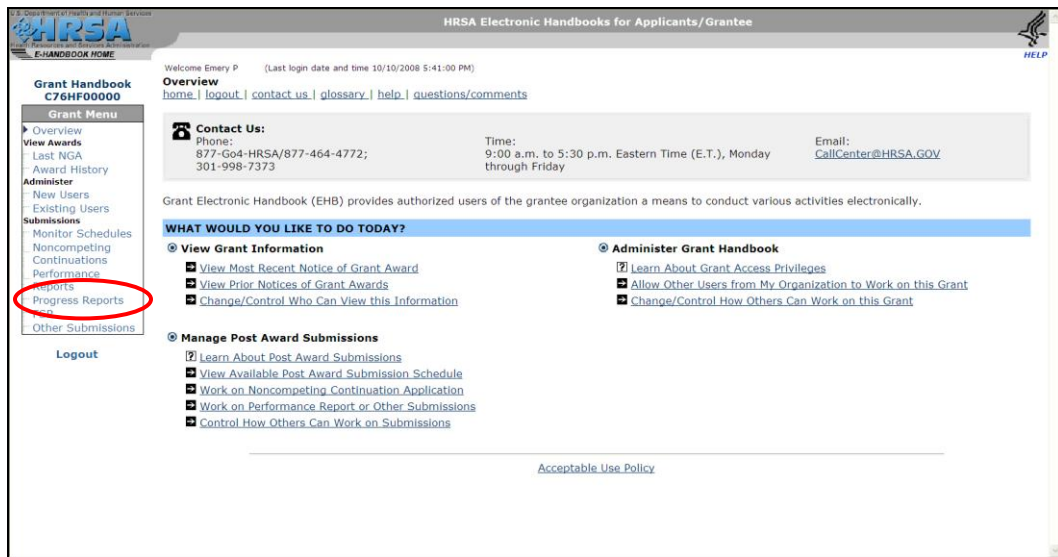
U.S. Department of Health and Human Services
HRSA
Health Resources and Services Administration
E-HANDBOOK HOME

HRSA Electronic Handbooks for Applicants/Grantee

HELP

Grant Handbook
C76HF00000

Grant Menu
Overview
View Awards
Last NGA
Award History
Administer
New Users
Existing Users
Submissions
Monitor Schedules
Noncompeting Continuations
Performance Reports
Progress Reports
FSR
Other Submissions

Logout

Welcome Emery P (Last login date and time 10/10/2008 5:41:00 PM)

Overview
home | logout | contact us | glossary | help | questions/comments

Contact Us:
Phone:
877-Go4-HRSA/877-464-4772; 301-998-7373

Time:
9:00 a.m. to 5:30 p.m. Eastern Time (E.T.), Monday through Friday

Email:
CallCenter@HRSA.GOV

Grant Electronic Handbook (EHB) provides authorized users of the grantee organization a means to conduct various activities electronically.

WHAT WOULD YOU LIKE TO DO TODAY?

View Grant Information
View Most Recent Notice of Grant Award
View Prior Notices of Grant Awards
Change/Control Who Can View this Information

Administer Grant Handbook
Learn About Grant Access Privileges
Allow Other Users from My Organization to Work on this Grant
Change/Control How Others Can Work on this Grant

Manage Post Award Submissions
Learn About Post Award Submissions
View Available Post Award Submission Schedule
Work on Noncompeting Continuation Application
Work on Performance Report or Other Submissions
Control How Others Can Work on Submissions

Acceptable Use Policy